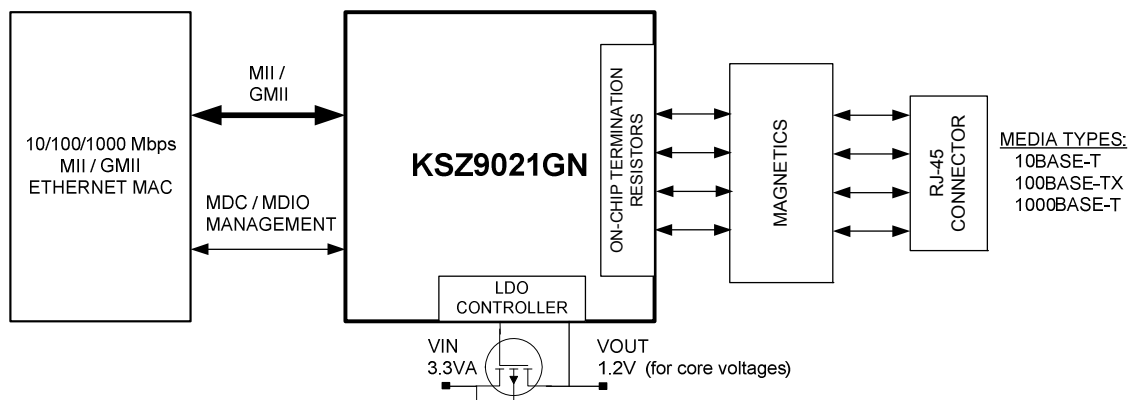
10/100/1000 Mbps
MII / GMII
ETHERNET MAC

MII /
GMII

MDC / MDIO
MANAGEMENT

KSZ9021GN

ON-CHIP TERMINATION RESISTORS

LDO
CONTROLLER

VIN
3.3VA

VOUT
1.2V (for core voltages)

MAGNETICS

RJ-45
CONNECTOR

MEDIA TYPES:
10BASE-T
100BASE-TX
1000BASE-T